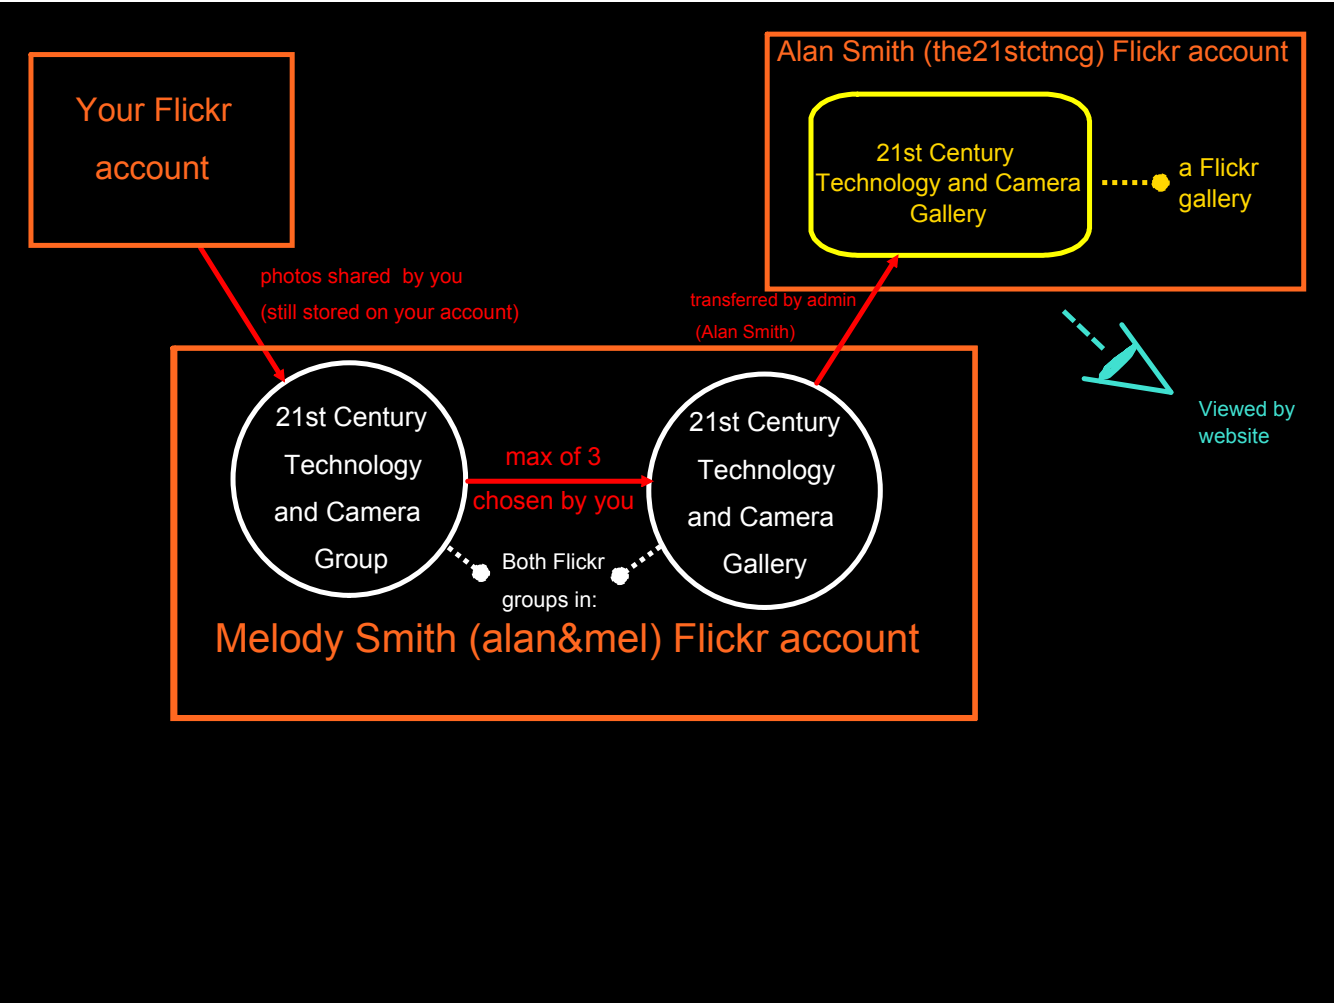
Your Flickr account

Alan Smith (the21stctncg) Flickr account

21st Century Technology and Camera Gallery

a Flickr gallery

photos shared by you
(still stored on your account)

transferred by admin
(Alan Smith)

Viewed by website

21st Century Technology and Camera Group

max of 3
chosen by you

21st Century Technology and Camera Gallery

Both Flickr groups in:

Melody Smith (alan&mel) Flickr account